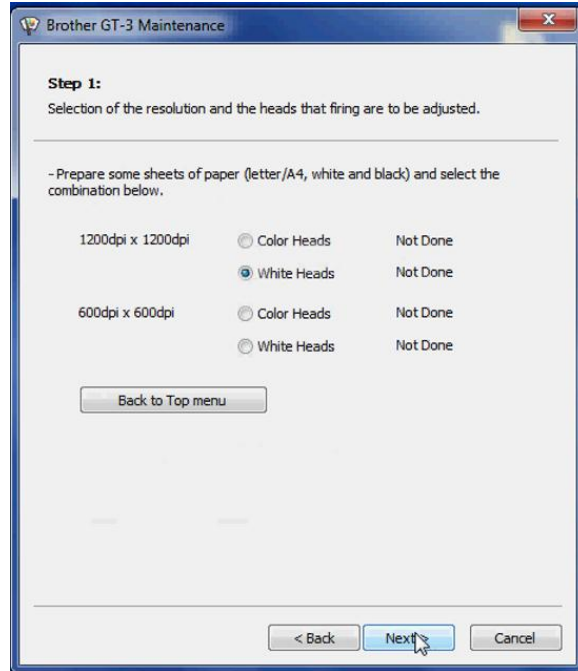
Brother GT-3 Maintenance

Step 1:
Selection of the resolution and the heads that firing are to be adjusted.

- Prepare some sheets of paper (letter/A4, white and black) and select the combination below.

| | | |
|---|---|---|
| 1200dpi x 1200dpi | Color Heads | Not Done |
| | White Heads | Not Done |
| 600dpi x 600dpi | Color Heads | Not Done |
| | White Heads | Not Done |

Back to Top menu

< Back
Next >
Cancel